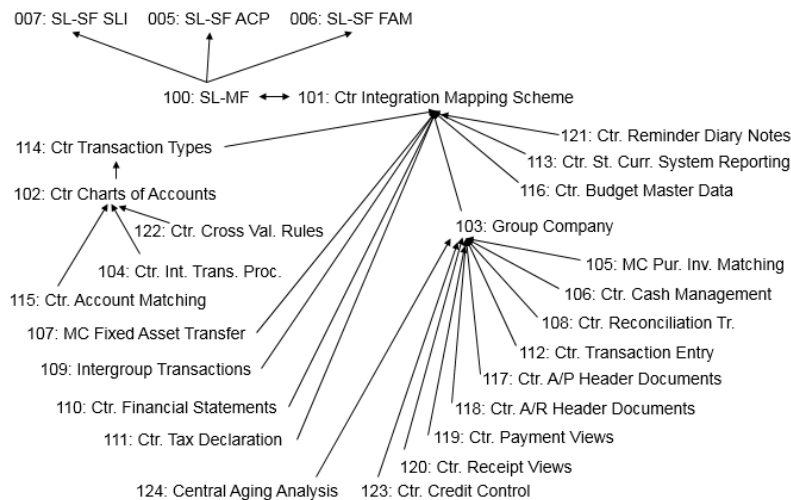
007: SL-SF SLI 005: SL-SF ACP 006: SL-SF FAM

100: SL-MF 101: Ctr Integration Mapping Scheme

114: Ctr Transaction Types

121: Ctr. Reminder Diary Notes

113: Ctr. St. Curr. System Reporting

102: Ctr Charts of Accounts

116: Ctr. Budget Master Data

122: Ctr. Cross Val. Rules

103: Group Company

104: Ctr. Int. Trans. Proc.

105: MC Pur. Inv. Matching

115: Ctr. Account Matching

106: Ctr. Cash Management

107: MC Fixed Asset Transfer

108: Ctr. Reconciliation Tr.

109: Intergroup Transactions

112: Ctr. Transaction Entry

117: Ctr. A/P Header Documents

110: Ctr. Financial Statements

118: Ctr. A/R Header Documents

111: Ctr. Tax Declaration

119: Ctr. Payment Views

120: Ctr. Receipt Views

124: Central Aging Analysis 123: Ctr. Credit Control